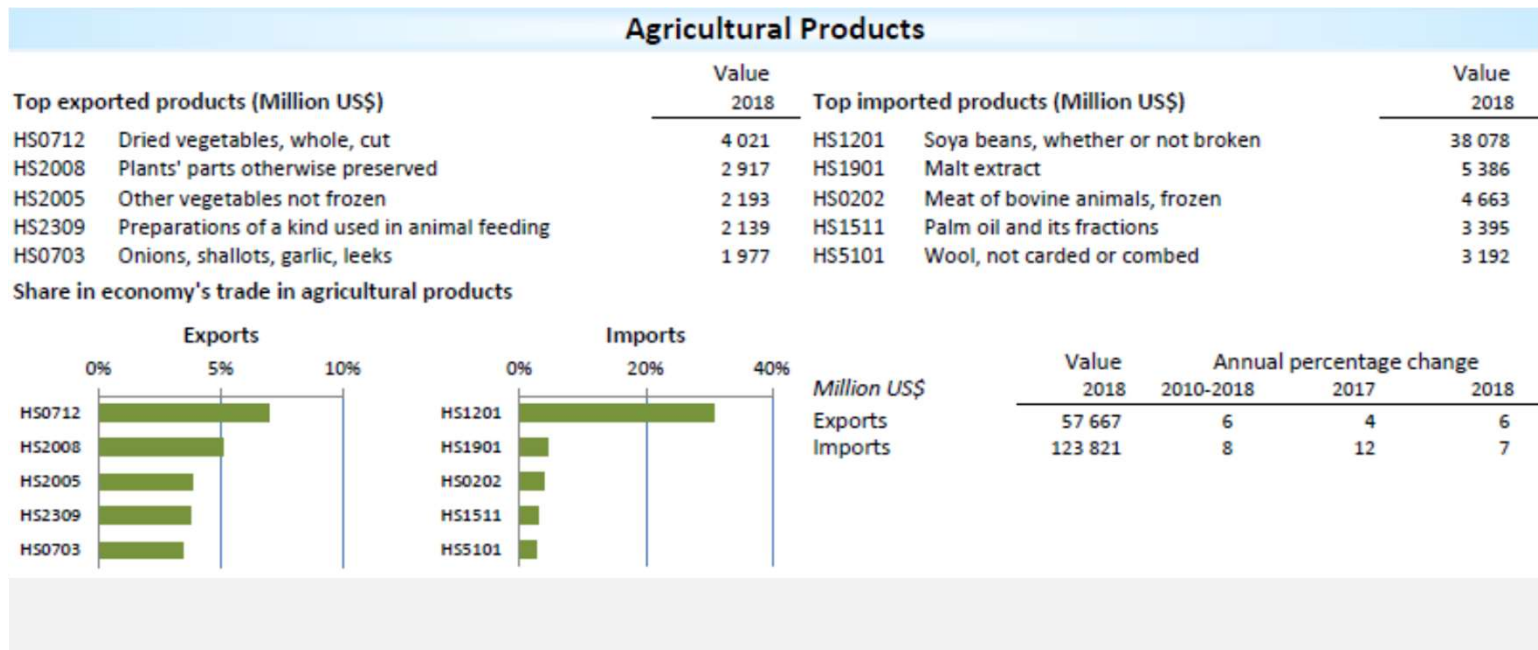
Agricultural Products

| Top exported products (Million US$) | | Value 2018 |
|---|---|---|
| HS0712 | Dried vegetables, whole, cut | 4 021 |
| HS2008 | Plants' parts otherwise preserved | 2 917 |
| HS2005 | Other vegetables not frozen | 2 193 |
| HS2309 | Preparations of a kind used in animal feeding | 2 139 |
| HS0703 | Onions, shallots, garlic, leeks | 1 977 |

| Top imported products (Million US$) | | Value 2018 |
|---|---|---|
| HS1201 | Soya beans, whether or not broken | 38 078 |
| HS1901 | Malt extract | 5 386 |
| HS0202 | Meat of bovine animals, frozen | 4 663 |
| HS1511 | Palm oil and its fractions | 3 395 |
| HS5101 | Wool, not carded or combed | 3 192 |

Share in economy's trade in agricultural products

Exports
0% 5% 10%
HS0712
HS2008
HS2005
HS2309
HS0703

Imports
0% 20% 40%
HS1201
HS1901
HS0202
HS1511
HS5101

| Million US$ | Value 2018 | Annual percentage change 2010-2018 | 2017 | 2018 |
|---|---|---|---|---|
| Exports | 57 667 | 6 | 4 | 6 |
| Imports | 123 821 | 8 | 12 | 7 |